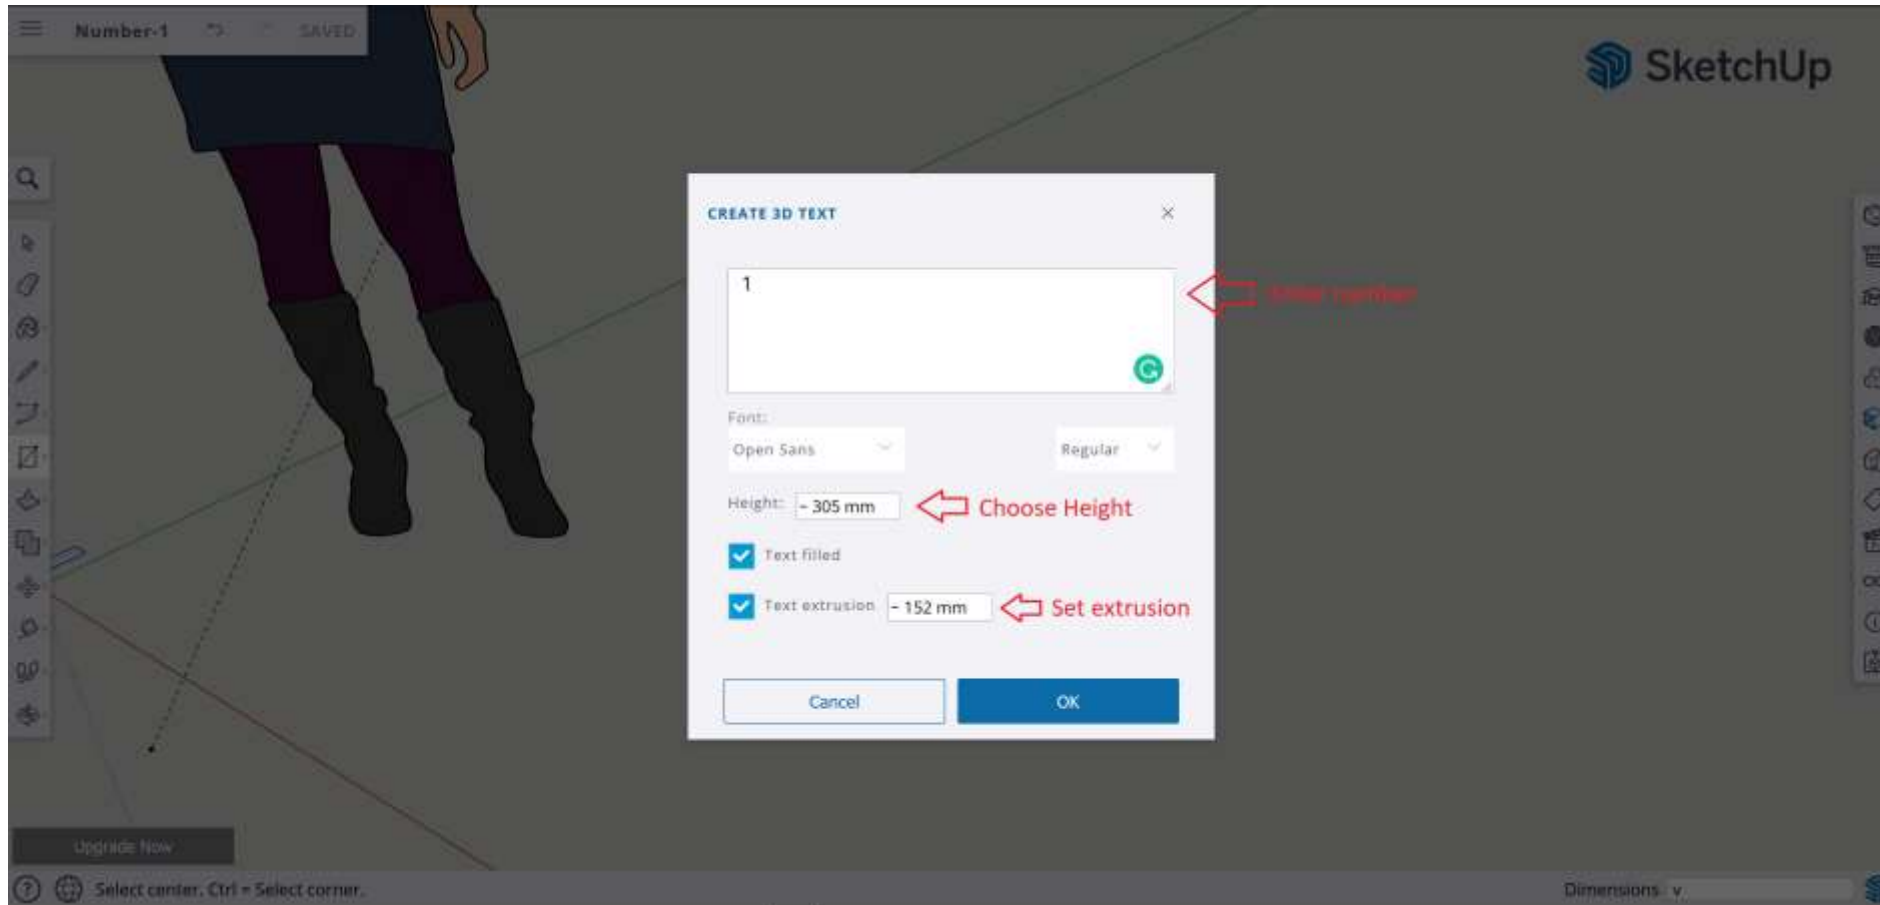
Number-1 SAVED

SketchUp

CREATE 3D TEXT

×

1

Enter number

Font:

Open Sans

Regular

Height: ~ 305 mm

Choose Height

Text filled

Text extrusion ~ 152 mm

Set extrusion

Cancel

OK

Upgrade Now

Select center. Ctrl = Select corner.

Dimensions